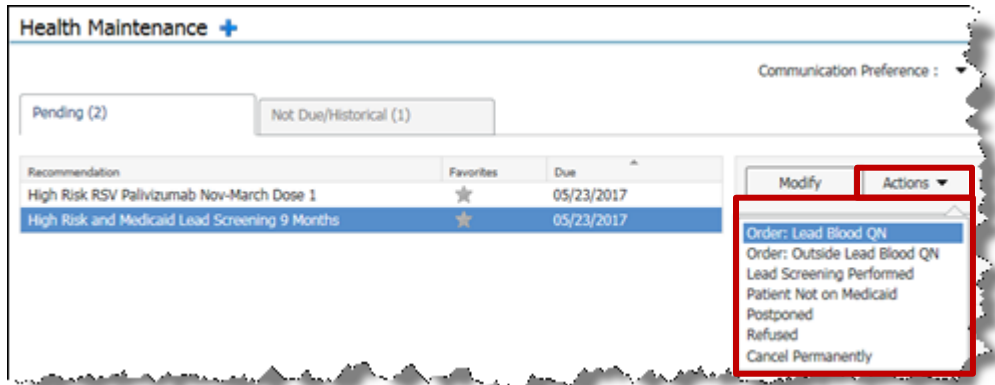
Health Maintenance +

Communication Preference :

Pending (2)

Not Due/Historical (1)

| Recommendation | Favorites | Due |
|---|---|---|
| High Risk RSV Palivizumab Nov-March Dose 1 | | 05/23/2017 |
| High Risk and Medicaid Lead Screening 9 Months | | 05/23/2017 |

Modify

Actions

Order: Lead Blood QN
Order: Outside Lead Blood QN
Lead Screening Performed
Patient Not on Medicaid
Postponed
Refused
Cancel Permanently